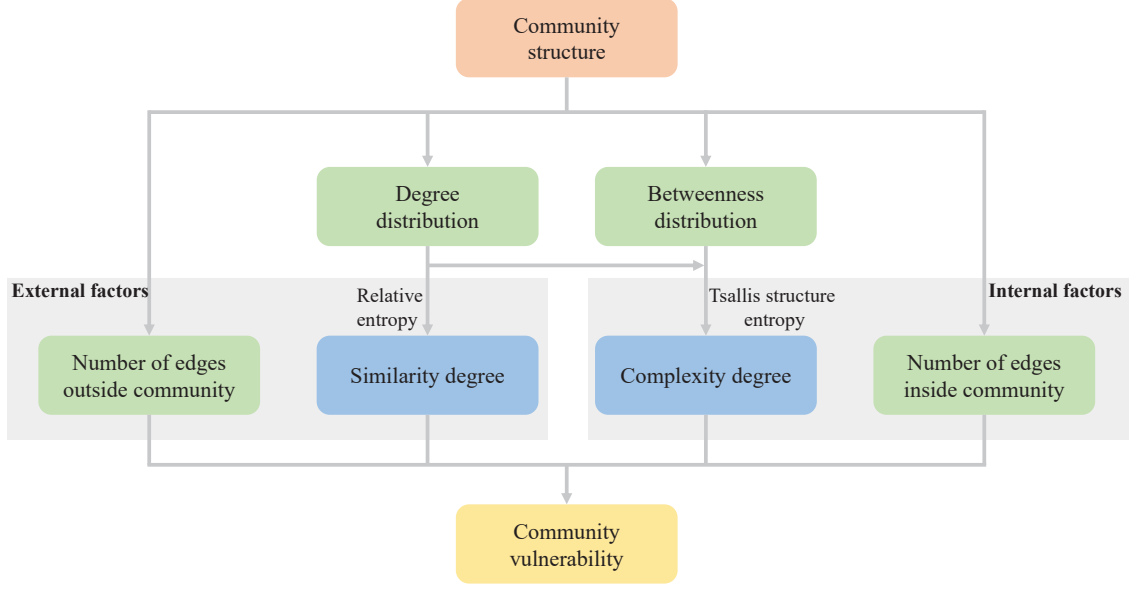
Community structure

Degree distribution

Betweenness distribution

External factors

Relative entropy

Tsallis structure entropy

Internal factors

Number of edges outside community

Similarity degree

Complexity degree

Number of edges inside community

Community vulnerability